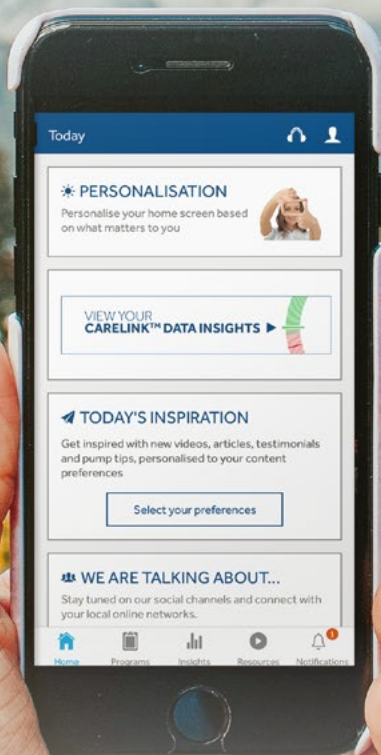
Today

PERSONALISATION
Personalise your home screen based on what matters to you

VIEW YOUR
CARELINK™ DATA INSIGHTS ▶

TODAY'S INSPIRATION
Get inspired with new videos, articles, testimonials and pump tips, personalised to your content preferences

Select your preferences

WE ARE TALKING ABOUT...
Stay tuned on our social channels and connect with your local online networks.

1

Home Programs Insights Resources Notifications